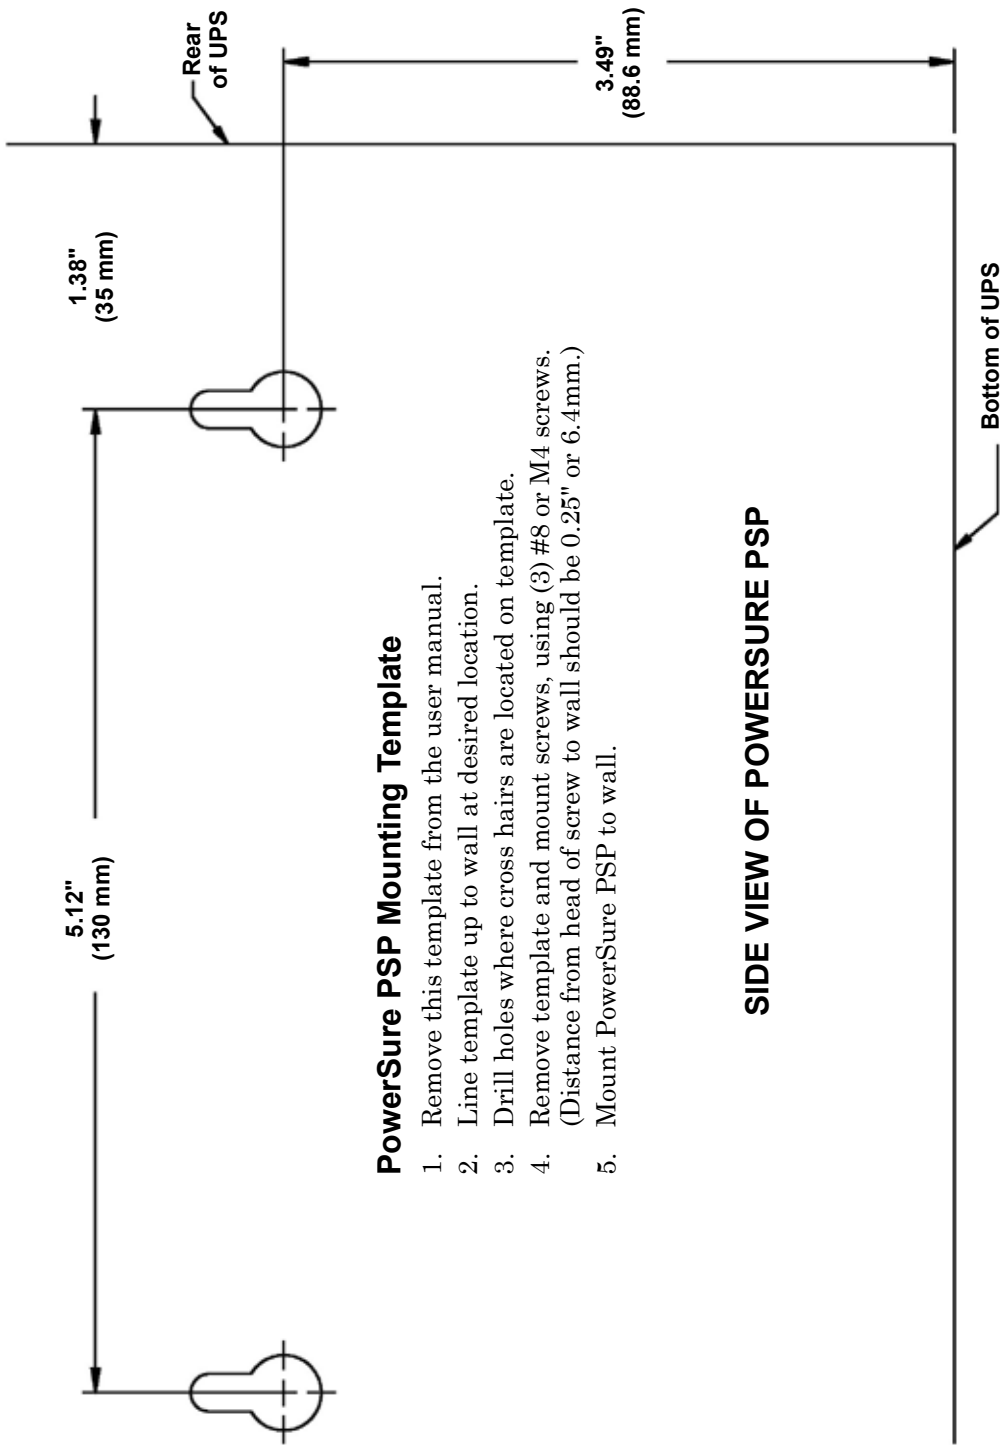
Rear of UPS

3.49"
(88.6 mm)

1.38"
(35 mm)

5.12"
(130 mm)

PowerSure PSP Mounting Template

1. Remove this template from the user manual.
2. Line template up to wall at desired location.
3. Drill holes where cross hairs are located on template.
4. Remove template and mount screws, using (3) #8 or M4 screws. (Distance from head of screw to wall should be 0.25" or 6.4mm.)
5. Mount PowerSure PSP to wall.

SIDE VIEW OF POWERSURE PSP

Bottom of UPS